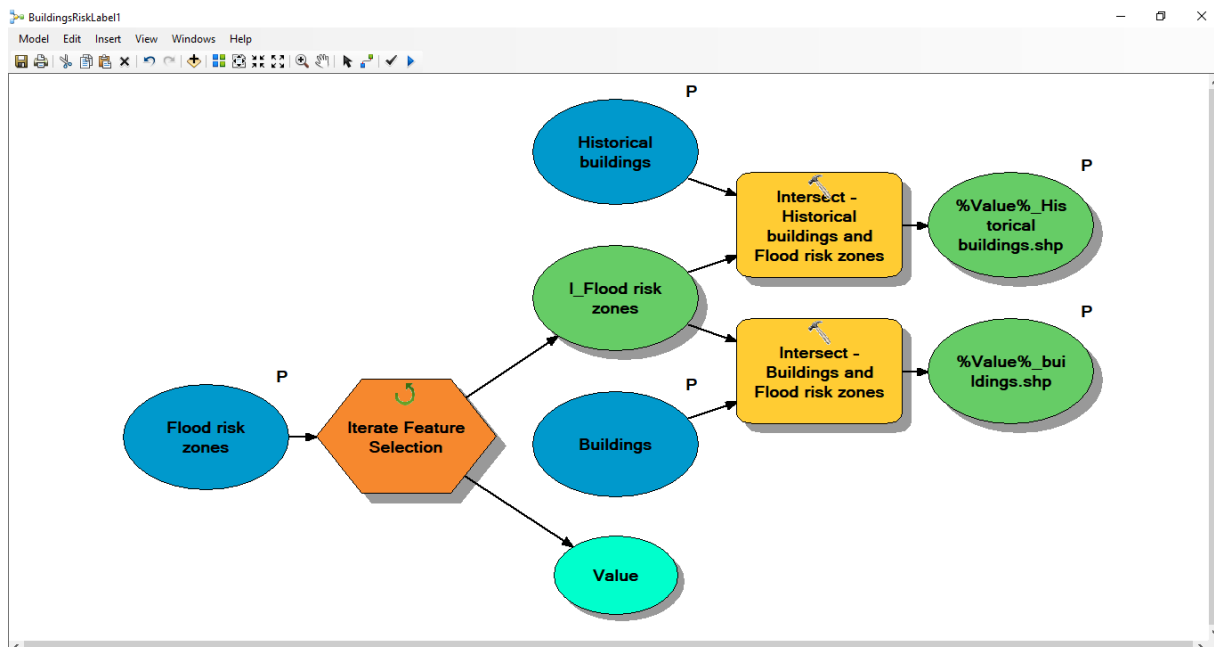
BuildingsRiskLabel1

Model Edit Insert View Windows Help

P

Historical buildings

P

Intersect - Historical buildings and Flood risk zones

%Value%_Historical buildings.shp

I_Flood risk zones

P

Intersect - Buildings and Flood risk zones

%Value%_buildings.shp

P

P

Flood risk zones

Iterate Feature Selection

Buildings

Value